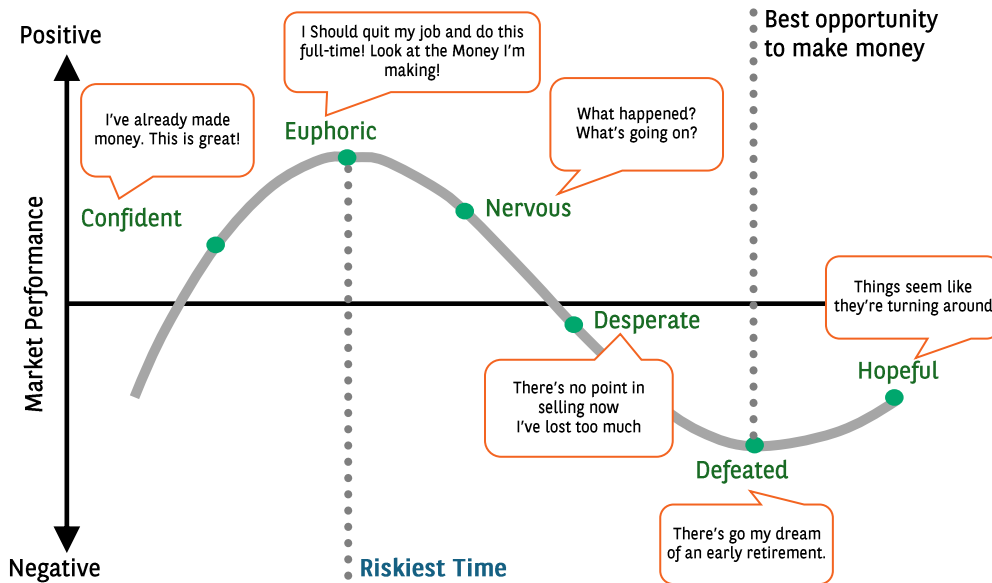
Positive

I Should quit my job and do this full-time! Look at the Money I'm making!

Best opportunity to make money

I've already made money. This is great!

Euphoric

What happened? What's going on?

Confident

Nervous

Market Performance

Things seem like they're turning around

Desperate

There's no point in selling now I've lost too much

Hopeful

Defeated

There's go my dream of an early retirement.

Negative

Riskiest Time